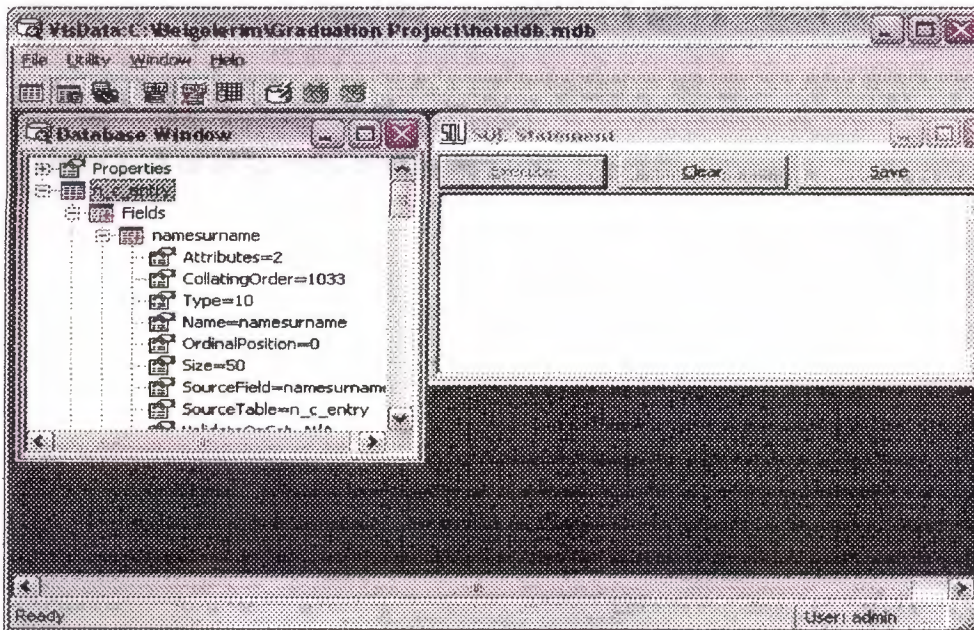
VisData:C:\Belgelerim\Graduation Project\hoteldb.mdb

File Utility Window Help

Database Window

Properties
n_c_entry
Fields
namesurname
Attributes=2
CollatingOrder=1033
Type=10
Name=namesurname
OrdinalPosition=0
Size=50
SourceField=namesurname
SourceTable=n_c_entry
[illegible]

SQL Statement

Execute
Clear
Save

Ready
User: admin